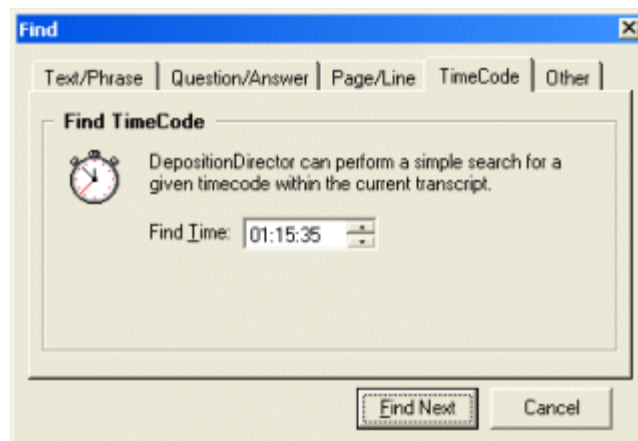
Find

Text/Phrase | Question/Answer | Page/Line | TimeCode | Other

Find TimeCode

DepositionDirector can perform a simple search for a given timecode within the current transcript.

Find Time: 01:15:35

Find Next

Cancel